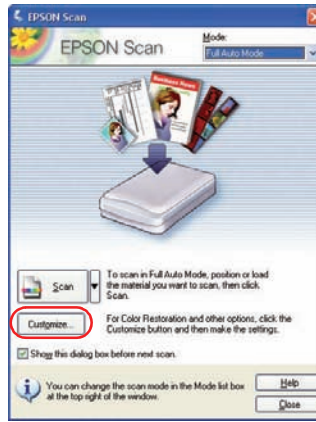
EPSON Scan

EPSON Scan

Mode:

Full Auto Mode

Scan

To scan in Full Auto Mode, position or load the material you want to scan, then click Scan.

Customize...

For Color Restoration and other options, click the Customize button and then make the settings.

Show this dialog box before next scan.

You can change the scan mode in the Mode list box at the top right of the window.

Help

Close